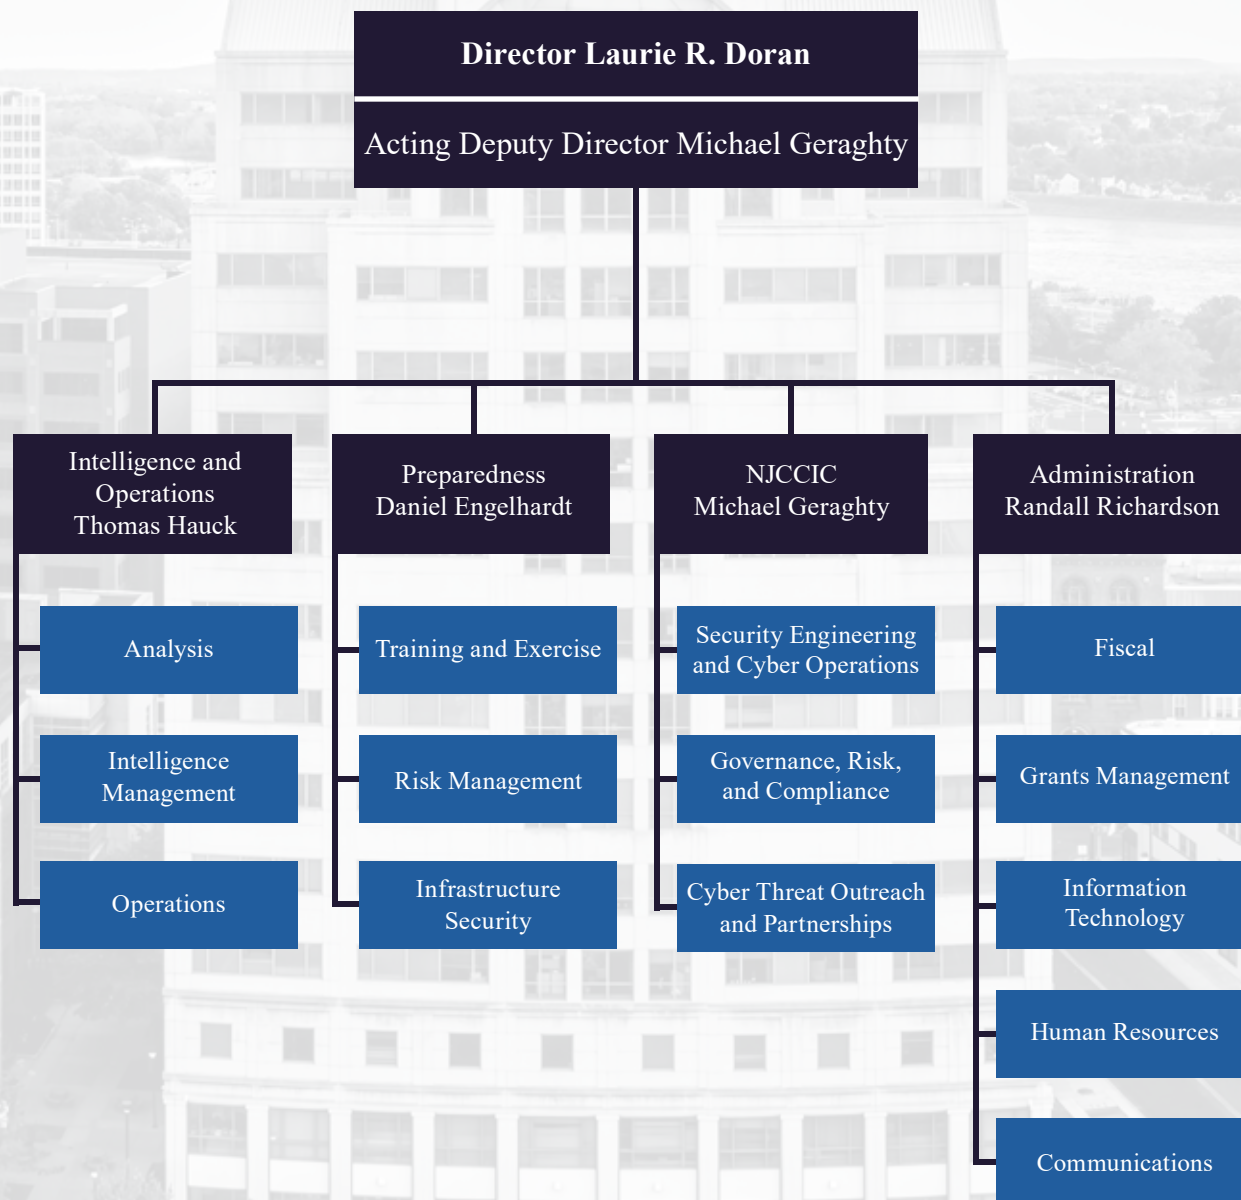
Director Laurie R. Doran

Acting Deputy Director Michael Geraghty

Intelligence and Operations
Thomas Hauck

Analysis

Intelligence Management

Operations

Preparedness
Daniel Engelhardt

Training and Exercise

Risk Management

Infrastructure Security

NJCCIC
Michael Geraghty

Security Engineering and Cyber Operations

Governance, Risk, and Compliance

Cyber Threat Outreach and Partnerships

Administration
Randall Richardson

Fiscal

Grants Management

Information Technology

Human Resources

Communications